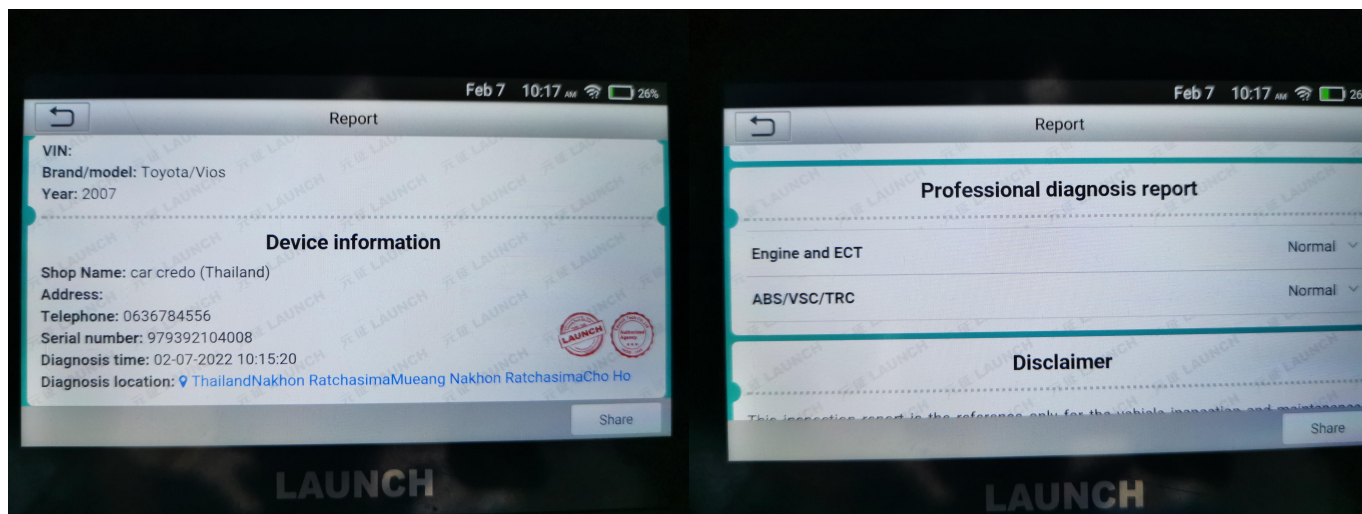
Feb 7 10:17 AM 26%

Report

VIN:
Brand/model: Toyota/Vios
Year: 2007

Device information

Shop Name: car credo (Thailand)
Address:
Telephone: 0636784556
Serial number: 979392104008
Diagnosis time: 02-07-2022 10:15:20
Diagnosis location: ThailandNakhon RatchasimaMueang Nakhon RatchasimaCho Ho

LAUNCH

Share

LAUNCH

Feb 7 10:17 AM 26

Report

Professional diagnosis report

Engine and ECT Normal
ABS/VSC/TRC Normal

Disclaimer

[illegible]

Share

LAUNCH